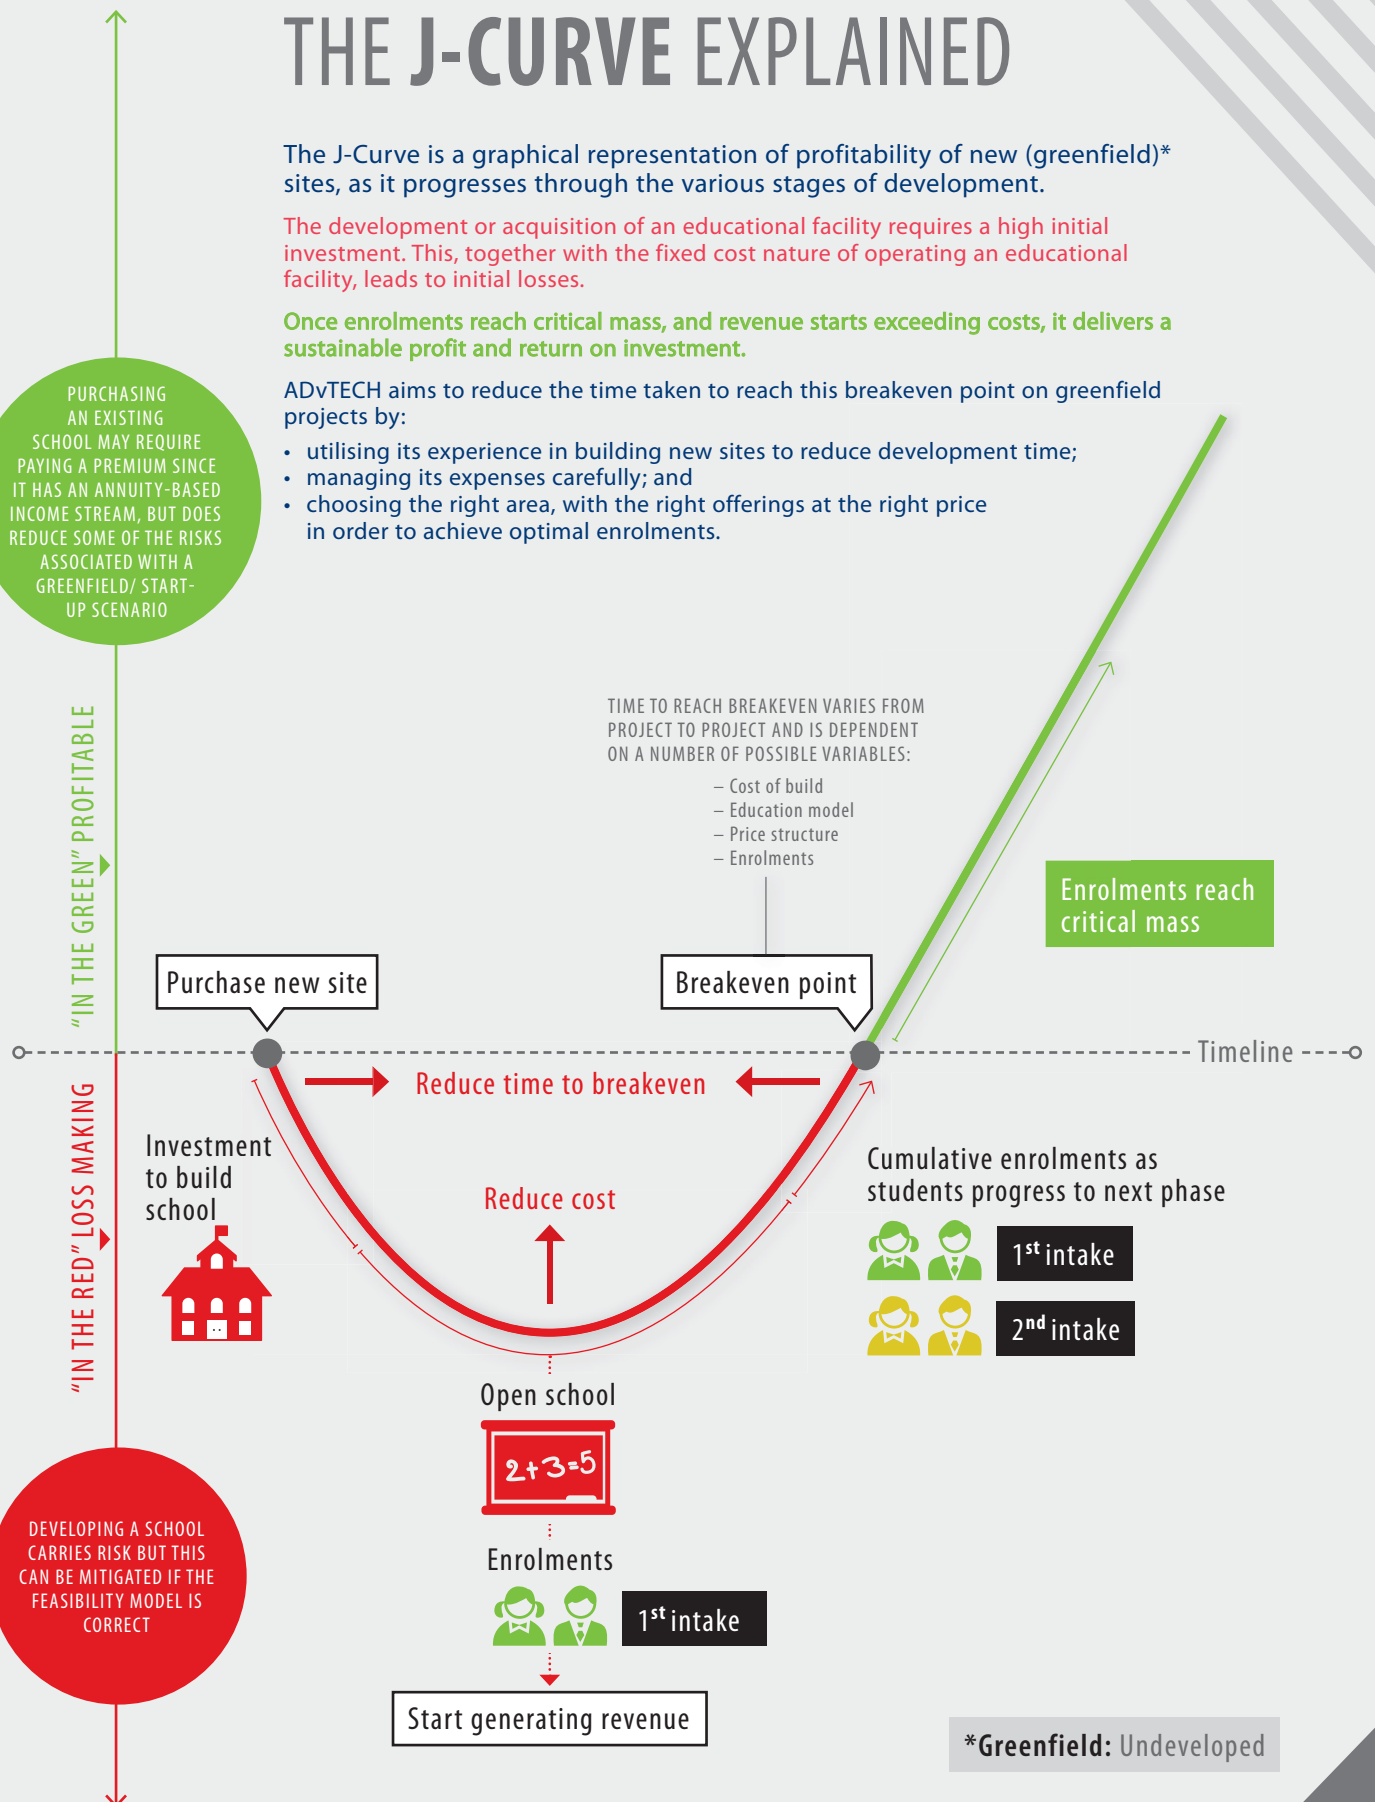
THE J-CURVE EXPLAINED

The J-Curve is a graphical representation of profitability of new (greenfield)* sites, as it progresses through the various stages of development.

The development or acquisition of an educational facility requires a high initial investment. This, together with the fixed cost nature of operating an educational facility, leads to initial losses.

Once enrolments reach critical mass, and revenue starts exceeding costs, it delivers a sustainable profit and return on investment.

ADvTECH aims to reduce the time taken to reach this breakeven point on greenfield projects by:
• utilising its experience in building new sites to reduce development time;
• managing its expenses carefully; and
• choosing the right area, with the right offerings at the right price in order to achieve optimal enrolments.

PURCHASING AN EXISTING SCHOOL MAY REQUIRE PAYING A PREMIUM SINCE IT HAS AN ANNUITY-BASED INCOME STREAM, BUT DOES REDUCE SOME OF THE RISKS ASSOCIATED WITH A GREENFIELD/ START-UP SCENARIO

"IN THE GREEN" PROFITABLE

"IN THE RED" LOSS MAKING

TIME TO REACH BREAKEVEN VARIES FROM PROJECT TO PROJECT AND IS DEPENDENT ON A NUMBER OF POSSIBLE VARIABLES:
– Cost of build
– Education model
– Price structure
– Enrolments

Enrolments reach critical mass

Purchase new site

Breakeven point

Timeline

Reduce time to breakeven

Investment to build school

Reduce cost

Cumulative enrolments as students progress to next phase

1$^{st}$ intake

2$^{nd}$ intake

Open school

2+3=5

Enrolments

1$^{st}$ intake

Start generating revenue

DEVELOPING A SCHOOL CARRIES RISK BUT THIS CAN BE MITIGATED IF THE FEASIBILITY MODEL IS CORRECT

*Greenfield: Undeveloped